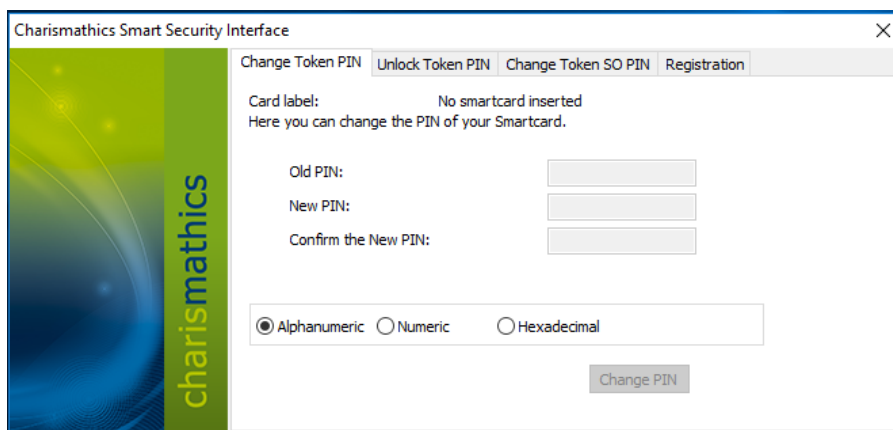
Charismathics Smart Security Interface

×

charismathics

Change Token PIN | Unlock Token PIN | Change Token SO PIN | Registration

Card label: No smartcard inserted

Here you can change the PIN of your Smartcard.

Old PIN:

New PIN:

Confirm the New PIN:

Alphanumeric Numeric Hexadecimal

Change PIN